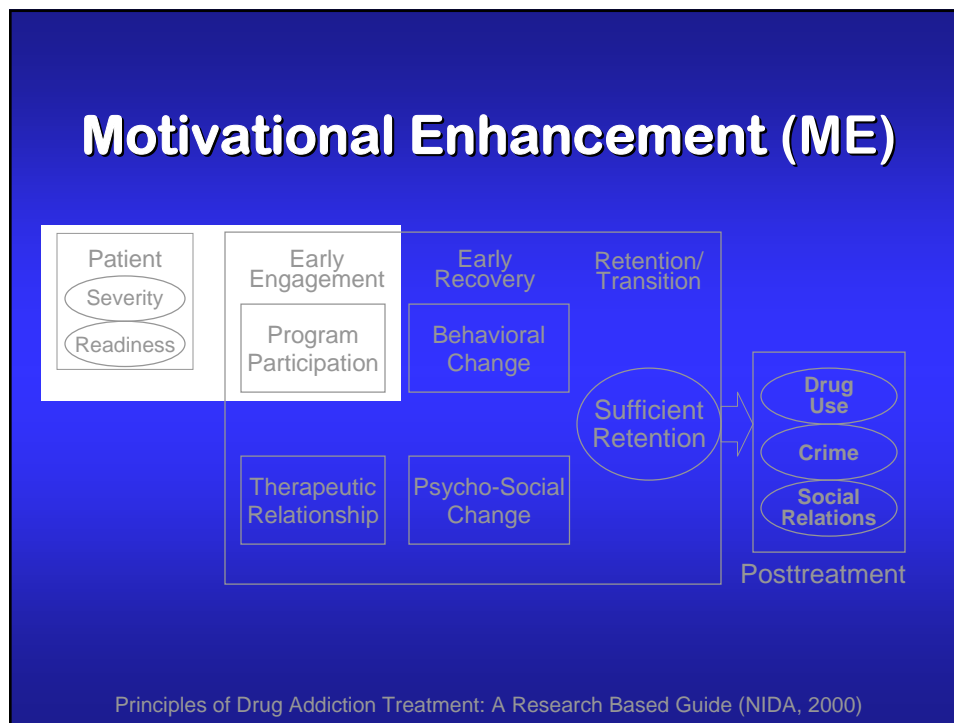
Motivational Enhancement (ME)

Patient
Severity
Readiness

Early Engagement
Program Participation

Early Recovery
Behavioral Change

Retention/ Transition

Sufficient Retention

Therapeutic Relationship

Psycho-Social Change

Drug Use
Crime
Social Relations

Posttreatment

Principles of Drug Addiction Treatment: A Research Based Guide (NIDA, 2000)